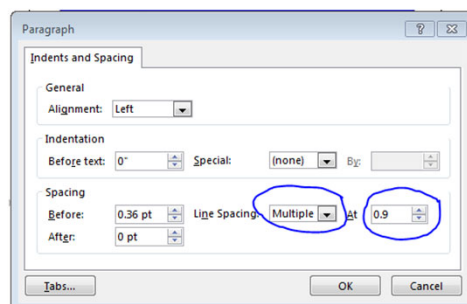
Paragraph

?

Indents and Spacing

General

Alignment: Left

Indentation

Before text: 0"

Special: (none)

By:

Spacing

Before: 0.36 pt

Line Spacing: Multiple

At 0.9

After: 0 pt

Tabs...

OK

Cancel